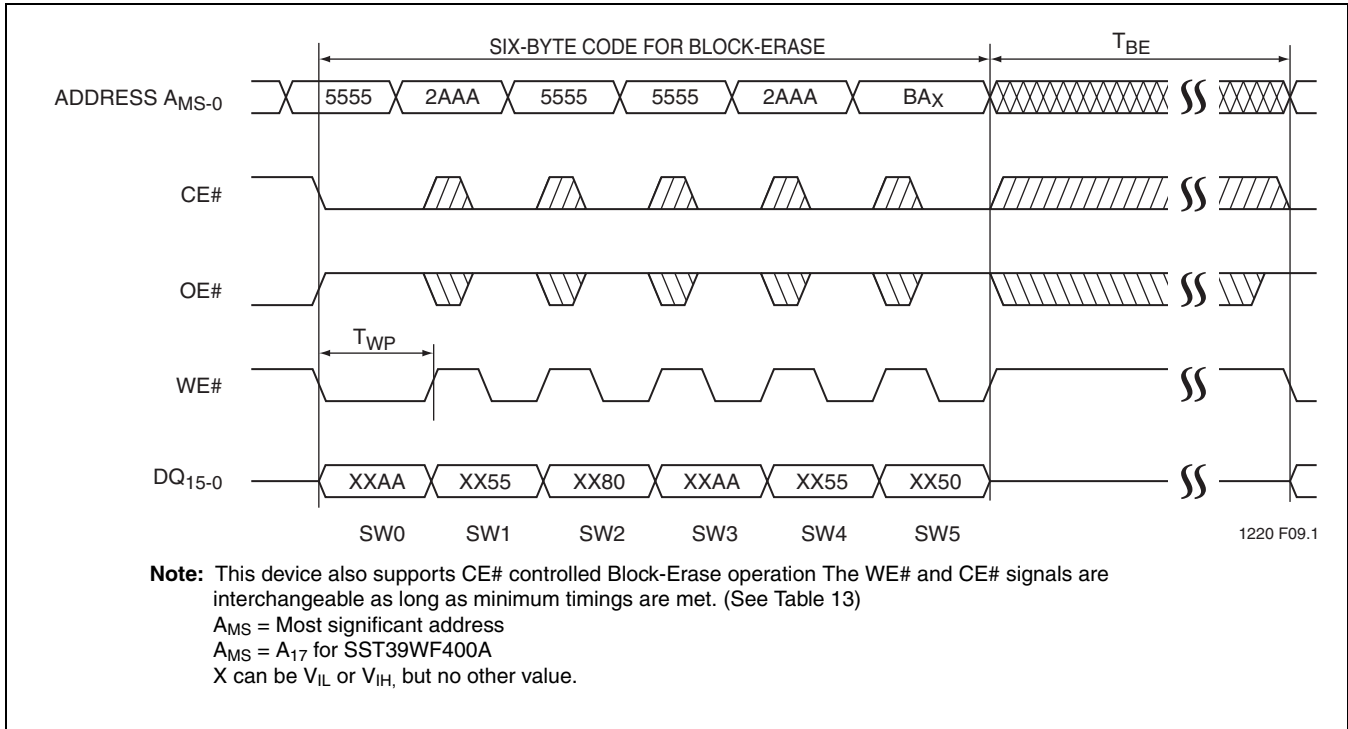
SIX-BYTE CODE FOR BLOCK-ERASE

$T_{BE}$

ADDRESS $A_{MS-0}$

5555 2AAA 5555 5555 2AAA $BA_X$

CE#

OE#

$T_{WP}$

WE#

$DQ_{15-0}$

XXAA XX55 XX80 XXAA XX55 XX50

SW0 SW1 SW2 SW3 SW4 SW5

1220 F09.1

**Note:** This device also supports CE# controlled Block-Erase operation The WE# and CE# signals are interchangeable as long as minimum timings are met. (See Table 13)
$A_{MS}$ = Most significant address
$A_{MS}$ = $A_{17}$ for SST39WF400A
X can be $V_{IL}$ or $V_{IH,}$ but no other value.